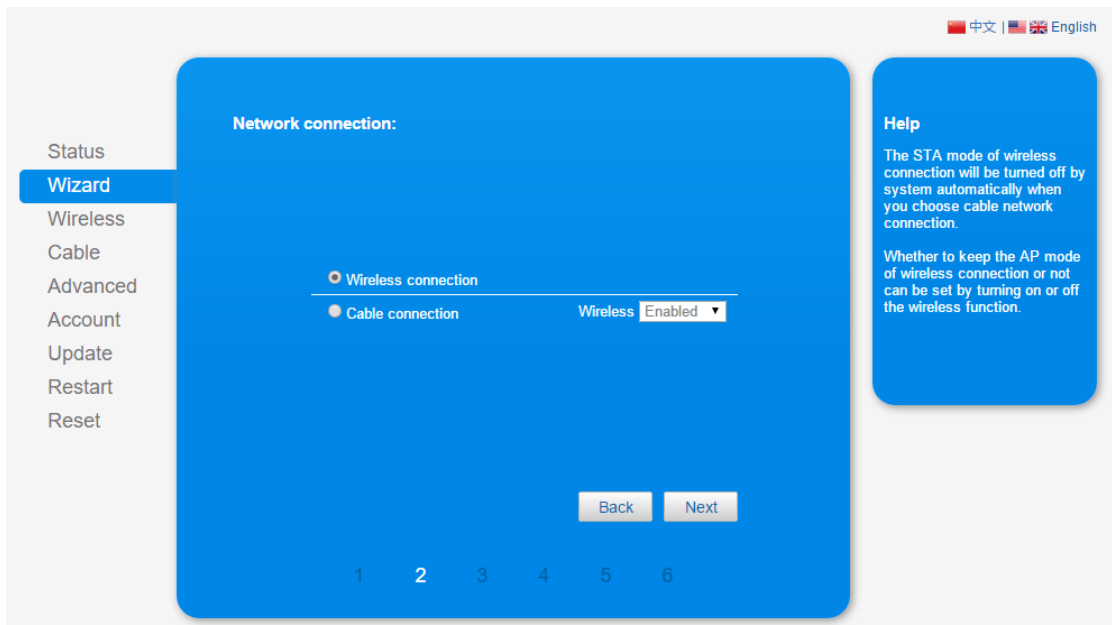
中文 | English

Status
Wizard
Wireless
Cable
Advanced
Account
Update
Restart
Reset

Network connection:

Wireless connection
Cable connection
Wireless Enabled

Back Next

1 2 3 4 5 6

Help

The STA mode of wireless connection will be turned off by system automatically when you choose cable network connection.

Whether to keep the AP mode of wireless connection or not can be set by turning on or off the wireless function.